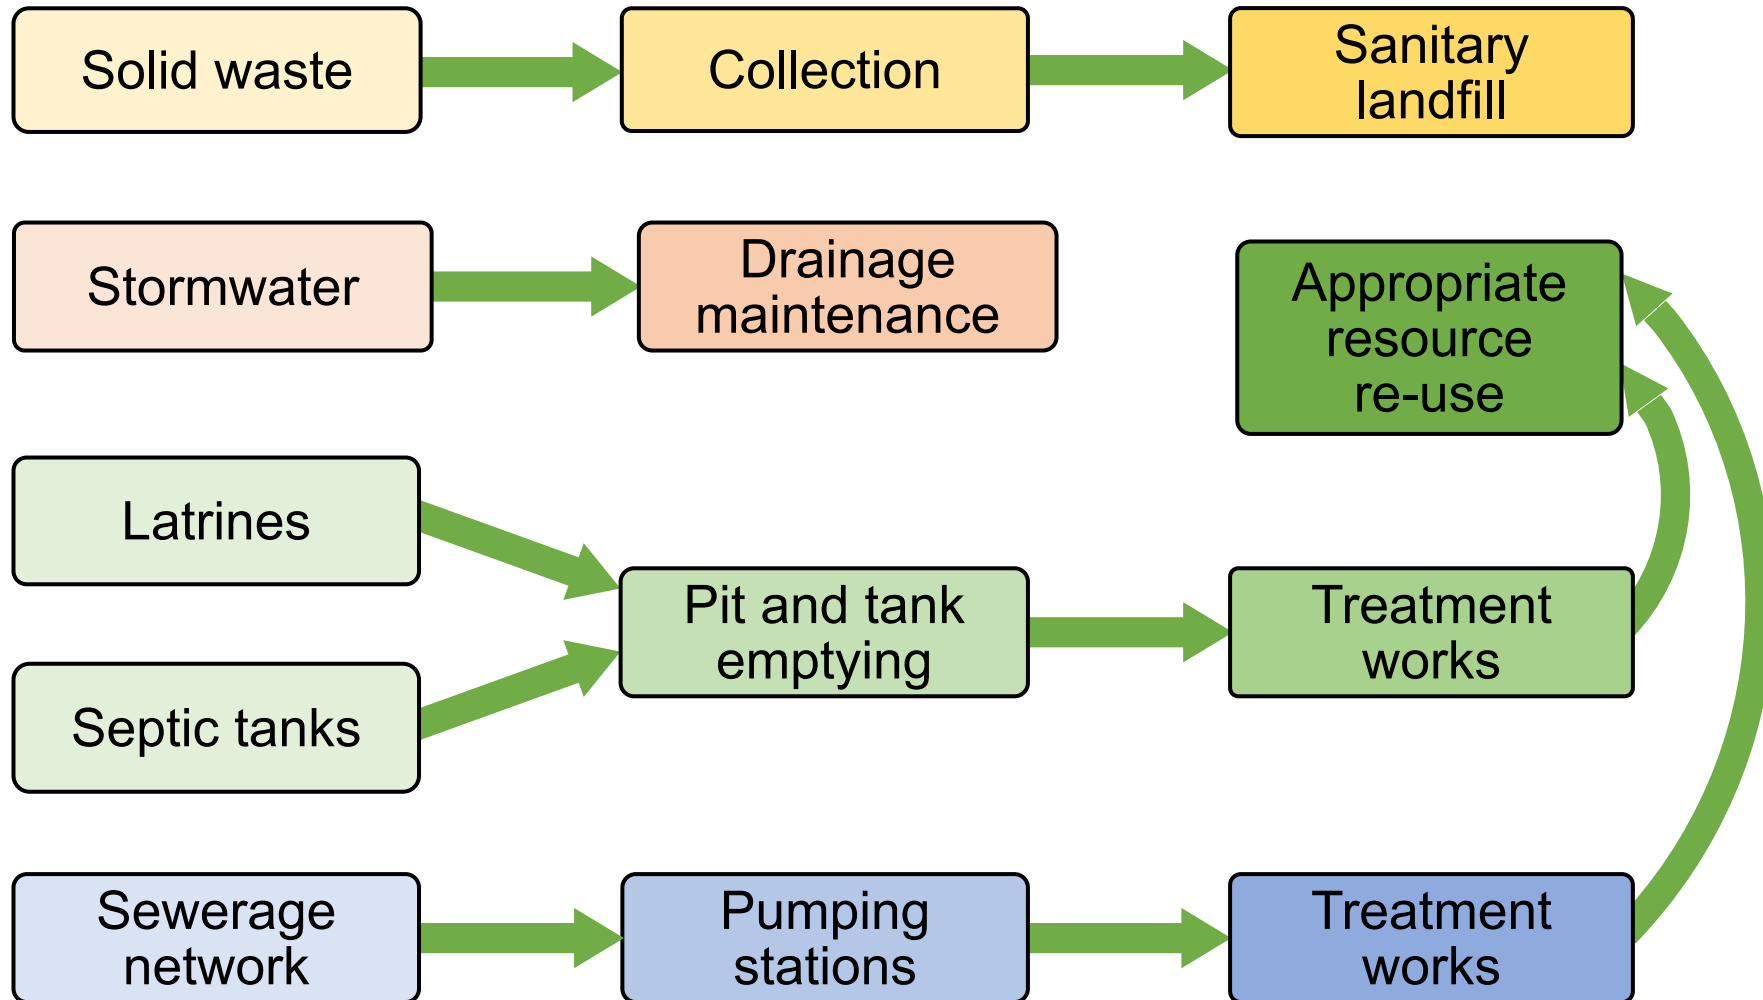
Solid waste

Collection

Sanitary landfill

Stormwater

Drainage maintenance

Appropriate resource re-use

Latrines

Pit and tank emptying

Treatment works

Septic tanks

Sewerage network

Pumping stations

Treatment works